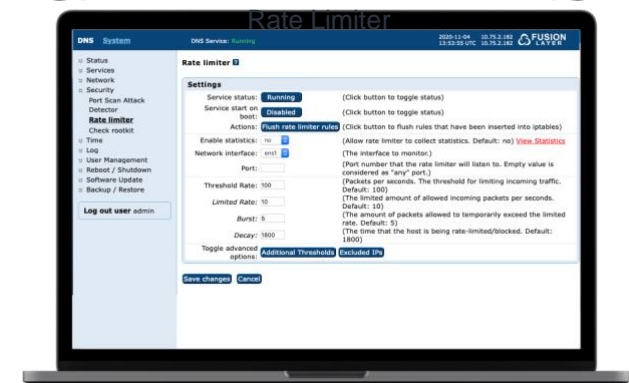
Rate Limiter

DNS System

DNS Service: Running

2020-11-04 13:53:55 UTC 10.75.2.182 10.75.2.182

FUSION LAYER

Status
Services
Network
Security
Port Scan Attack Detector
Rate limiter
Check rootkit
Time
Log
User Management
Reboot / Shutdown
Software Update
Backup / Restore

Log out user admin

Rate limiter

Settings

| | | |
|---|---|---|
| Service status: | Running | (Click button to toggle status) |
| Service start on boot: | Disabled | (Click button to toggle status) |
| Actions: | Flush rate limiter rules | (Click button to flush rules that have been inserted into iptables) |
| Enable statistics: | no | (Allow rate limiter to collect statistics. Default: no) View Statistics |
| Network interface: | ens1 | (The interface to monitor.) |
| Port: | | (Port number that the rate limiter will listen to. Empty value is considered as "any" port.) |
| Threshold Rate: | 100 | (Packets per seconds. The threshold for limiting incoming traffic. Default: 100) |
| Limited Rate: | 10 | (The limited amount of allowed incoming packets per seconds. Default: 10) |
| Burst: | 5 | (The amount of packets allowed to temporarily exceed the limited rate. Default: 5) |
| Decay: | 1800 | (The time that the host is being rate-limited/blocked. Default: 1800) |
| Toggle advanced options: | Additional Thresholds Excluded IPs | |

Save changes Cancel